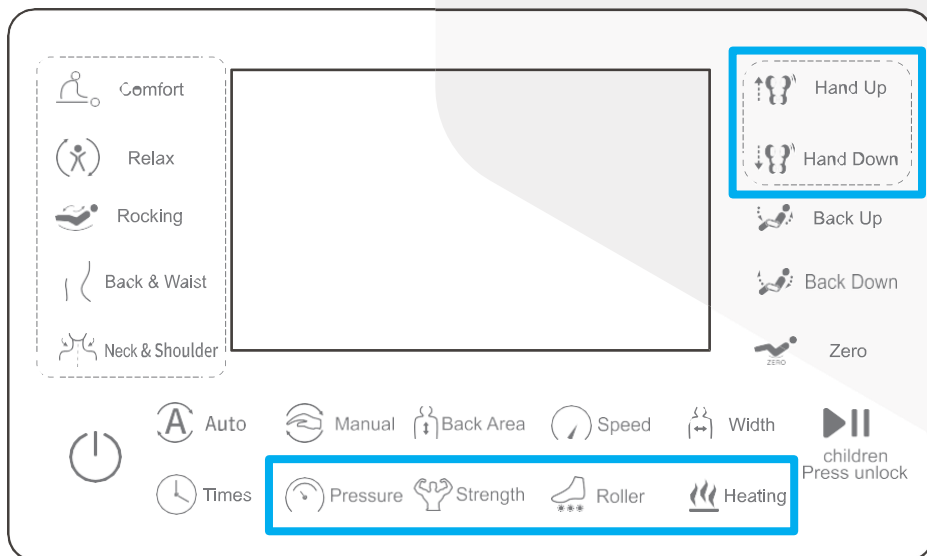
Comfort

Relax

Rocking

Back & Waist

Neck & Shoulder

Hand Up

Hand Down

Back Up

Back Down

ZERO

Zero

Auto

Manual

Back Area

Speed

Width

children
Press unlock

Times

Pressure

Strength

Roller

Heating